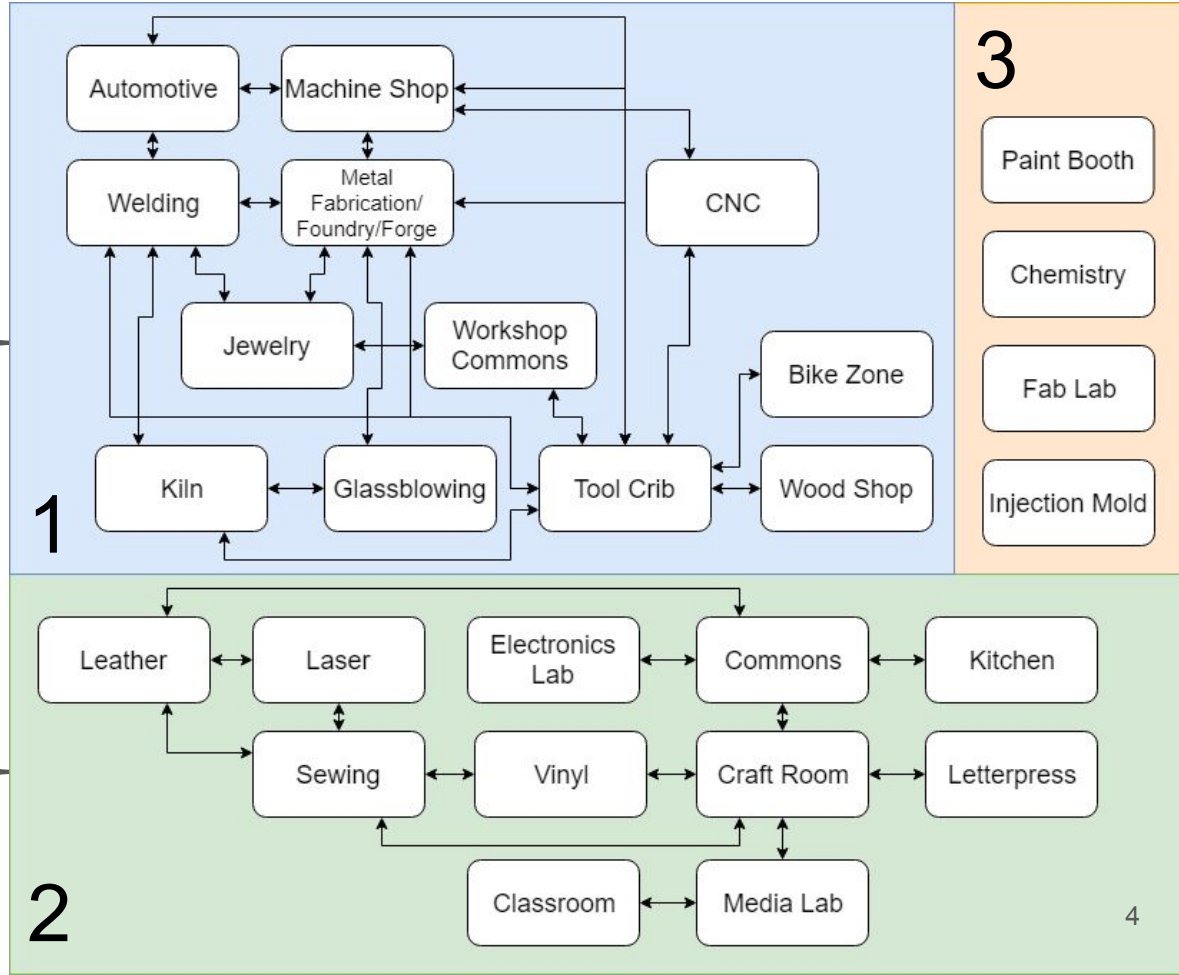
Automotive

Machine Shop

Welding

Metal Fabrication/ Foundry/Forge

CNC

Jewelry

Workshop Commons

Bike Zone

Kiln

Glassblowing

Tool Crib

Wood Shop

1

3

Paint Booth

Chemistry

Fab Lab

Injection Mold

Leather

Laser

Electronics Lab

Commons

Kitchen

Sewing

Vinyl

Craft Room

Letterpress

Classroom

Media Lab

2

4